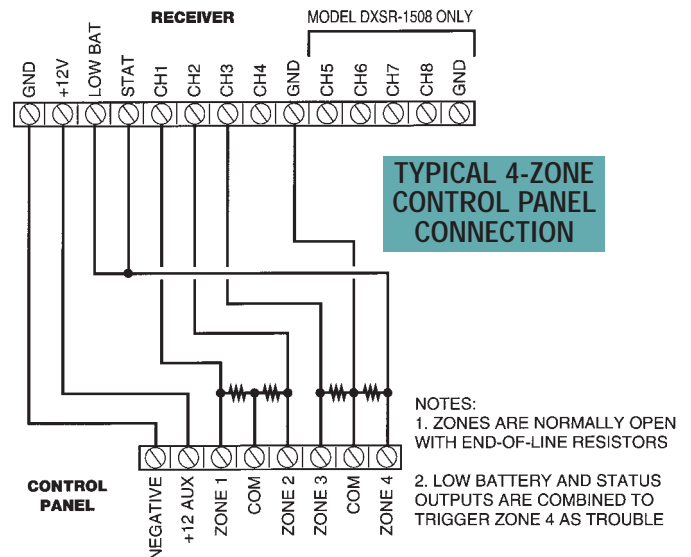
RECEIVER

MODEL DXSR-1508 ONLY

GND
+12V
LOW BAT
STAT
CH1
CH2
CH3
CH4
GND
CH5
CH6
CH7
CH8
GND

TYPICAL 4-ZONE CONTROL PANEL CONNECTION

NOTES:
1. ZONES ARE NORMALLY OPEN WITH END-OF-LINE RESISTORS

2. LOW BATTERY AND STATUS OUTPUTS ARE COMBINED TO TRIGGER ZONE 4 AS TROUBLE

CONTROL PANEL

NEGATIVE
+12 AUX
ZONE 1
COM
ZONE 2
ZONE 3
COM
ZONE 4